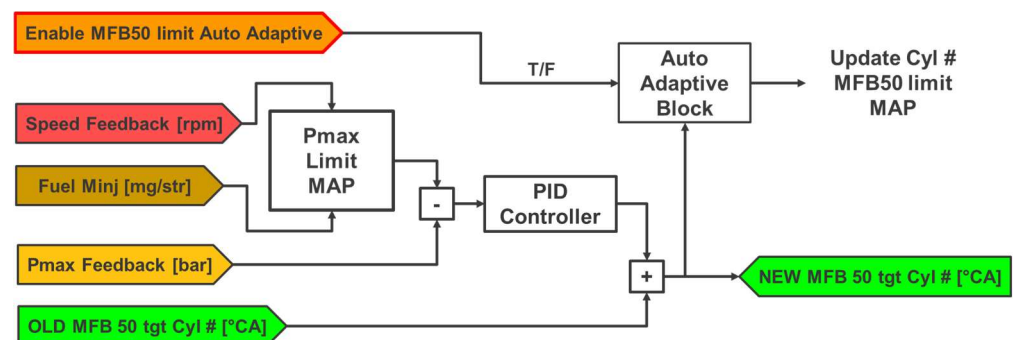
Enable MFB50 limit Auto Adaptive

T/F

Auto Adaptive Block

Update Cyl # MFB50 limit MAP

Speed Feedback [rpm]

Pmax Limit MAP

Fuel Minj [mg/str]

-

PID Controller

Pmax Feedback [bar]

+

NEW MFB 50 tgt Cyl # [°CA]

OLD MFB 50 tgt Cyl # [°CA]